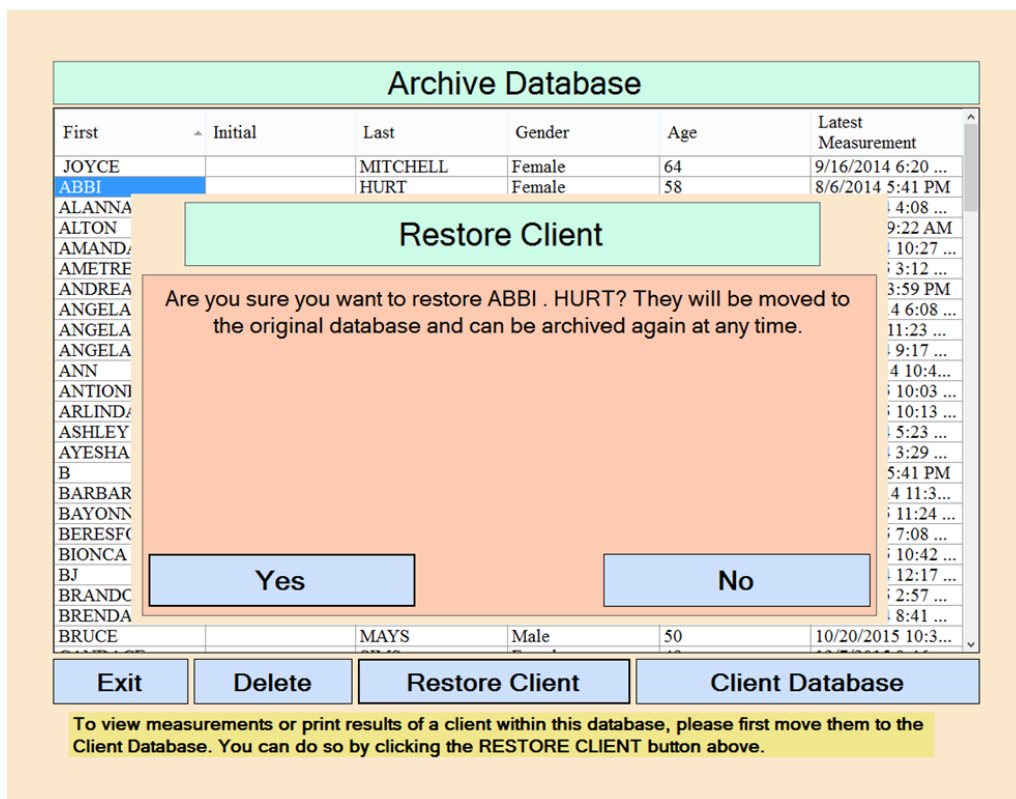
Archive Database

| First | Initial | Last | Gender | Age | Latest Measurement |
|---|---|---|---|---|---|
| JOYCE | | MITCHELL | Female | 64 | 9/16/2014 6:20 ... |
| ABBI | | HURT | Female | 58 | 8/6/2014 5:41 PM |
| ALANNA | | | | | 4:08 ... |
| ALTON | | | | | 9:22 AM |
| AMANDA | | | | | 10:27 ... |
| AMETRE | | | | | 3:12 ... |
| ANDREA | | | | | 3:59 PM |
| ANGELA | | | | | 4 6:08 ... |
| ANGELA | | | | | 11:23 ... |
| ANGELA | | | | | 9:17 ... |
| ANN | | | | | 4 10:4... |
| ANTIONI | | | | | 10:03 ... |
| ARLINDA | | | | | 10:13 ... |
| ASHLEY | | | | | 5:23 ... |
| AYESHA | | | | | 3:29 ... |
| B | | | | | 5:41 PM |
| BARBAR | | | | | 4 11:3... |
| BAYONN | | | | | 11:24 ... |
| BERESF | | | | | 7:08 ... |
| BIONCA | | | | | 10:42 ... |
| BJ | | | | | 12:17 ... |
| BRANDC | | | | | 2:57 ... |
| BRENDA | | | | | 8:41 ... |
| BRUCE | | MAYS | Male | 50 | 10/20/2015 10:3... |

Restore Client

Are you sure you want to restore ABBI . HURT? They will be moved to the original database and can be archived again at any time.

Yes

No

Exit

Delete

Restore Client

Client Database

To view measurements or print results of a client within this database, please first move them to the Client Database. You can do so by clicking the RESTORE CLIENT button above.